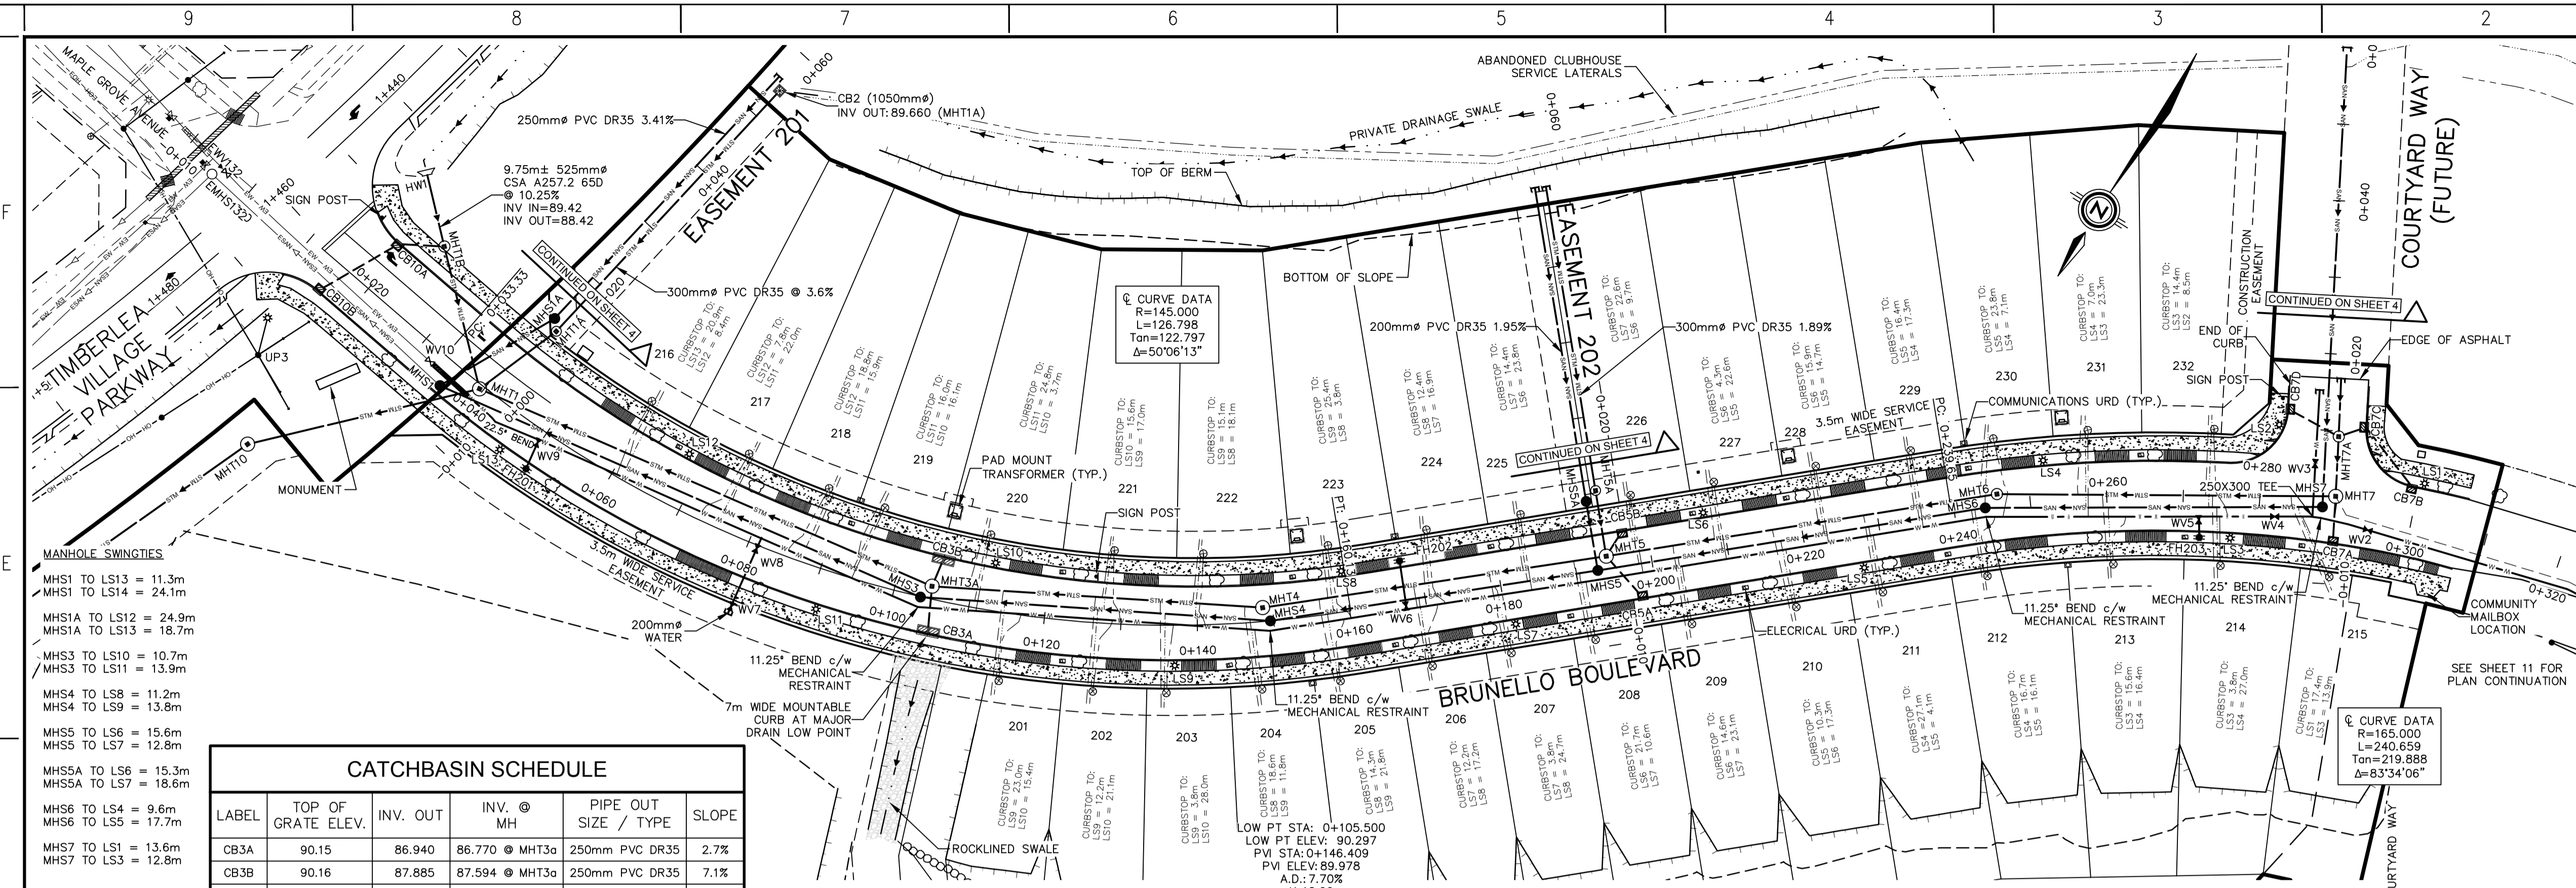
9 8 7 6 5 4 3 2

F

E

MAPLE GROVE AVENUE

TIMBERLEA VILLAGE PARKWAY

1+440

1+460

1+480

EWV132

EMHS132

SIGN POST

HW1

MHT1B

CB10A

CB10B

0+020

0+010

WV10

MHS1

MHT1

0+000

0+040 22.5° BEND

WV9

UP3

MHT10

MONUMENT

LS13

FH201

250mmø PVC DR35 3.41%

CB2 (1050mmø)
INV OUT: 89.660 (MHT1A)

0+060

9.75m± 525mmø
CSA A257.2 65D
@ 10.25%
INV IN=89.42
INV OUT=88.42

EASEMENT 201

0+040

0+020

P.C. 0+033.33

MHS1A

MHT1A

CONTINUED ON SHEET 4

300mmø PVC DR35 @ 3.6%

216

TOP OF BERM

PRIVATE DRAINAGE SWALE

ABANDONED CLUBHOUSE SERVICE LATERALS

0+060

℄ CURVE DATA
R=145.000
L=126.798
Tan=122.797
Δ=50°06'13"

BOTTOM OF SLOPE

200mmø PVC DR35 1.95%

EASEMENT 202

300mmø PVC DR35 1.89%

CONSTRUCTION EASEMENT

CONTINUED ON SHEET 4

COURTYARD WAY (FUTURE)

0+040

0+020

EDGE OF ASPHALT

END OF CURB

SIGN POST

CURBSTOP TO:
LS13 = 20.9m
LS12 = 8.4m

CURBSTOP TO:
LS12 = 7.8m
LS11 = 22.0m

CURBSTOP TO:
LS12 = 18.8m
LS11 = 15.9m

CURBSTOP TO:
LS11 = 16.0m
LS10 = 16.1m

CURBSTOP TO:
LS11 = 24.8m
LS10 = 3.7m

CURBSTOP TO:
LS10 = 15.6m
LS9 = 17.0m

CURBSTOP TO:
LS9 = 15.1m
LS8 = 18.1m

CURBSTOP TO:
LS9 = 25.4m
LS8 = 3.8m

CURBSTOP TO:
LS8 = 12.4m
LS7 = 16.9m

CURBSTOP TO:
LS7 = 14.4m
LS6 = 23.8m

CURBSTOP TO:
LS7 = 22.6m
LS6 = 9.7m

CURBSTOP TO:
LS6 = 4.3m
LS5 = 22.6m

CURBSTOP TO:
LS6 = 15.9m
LS5 = 14.7m

CURBSTOP TO:
LS5 = 16.4m
LS4 = 17.3m

CURBSTOP TO:
LS5 = 23.8m
LS4 = 7.1m

CURBSTOP TO:
LS4 = 7.0m
LS3 = 23.3m

CURBSTOP TO:
LS3 = 14.4m
LS2 = 8.5m

217 218 219 220 221 222 223 224 225 226 227 228 229 230 231 232

PAD MOUNT TRANSFORMER (TYP.)

SIGN POST

3.5m WIDE SERVICE EASEMENT

P.C. 0+236.5

COMMUNICATIONS URD (TYP.)

LS12

LS10

LS8

LS6

LS4

LS2

CB7D

CB7C

MHT7A

MHT6

MHS6

MHS7

MHT7

CB7B

LS1

0+280 WV3

0+260

250X300 TEE

WV5

WV4

WV2

CB7A

0+300

0+320

0+240

FH203

LS3

0+220

FH202

MHT5

MHS5A

MHT5A

CB5B

MHS5

0+200

CB5A

0+180

0+160

MHT4

MHS4

WV6

P.T. 0+160

CB3B

MHS3

MHT3A

0+100

CB3A

LS11

WV8

WV7

0+080

0+060

0+120

0+140

LS9

LS7

LS5

3.5m WIDE SERVICE EASEMENT

200mmø WATER

11.25° BEND c/w MECHANICAL RESTRAINT

7m WIDE MOUNTABLE CURB AT MAJOR DRAIN LOW POINT

11.25° BEND c/w MECHANICAL RESTRAINT

11.25° BEND c/w MECHANICAL RESTRAINT

11.25° BEND c/w MECHANICAL RESTRAINT

ELECRICAL URD (TYP.)

BRUNELLO BOULEVARD

COMMUNITY MAILBOX LOCATION

SEE SHEET 11 FOR PLAN CONTINUATION

215

0+010

201 202 203 204 205 206 207 208 209 210 211 212 213 214

CURBSTOP TO:
LS9 = 23.0m
LS10 = 15.4m

CURBSTOP TO:
LS9 = 12.2m
LS10 = 21.1m

CURBSTOP TO:
LS9 = 3.8m
LS10 = 28.0m

CURBSTOP TO:
LS8 = 18.6m
LS9 = 11.8m

CURBSTOP TO:
LS8 = 14.3m
LS9 = 21.8m

CURBSTOP TO:
LS7 = 12.2m
LS8 = 17.2m

CURBSTOP TO:
LS7 = 3.8m
LS8 = 24.7m

CURBSTOP TO:
LS6 = 20.7m
LS7 = 10.6m

CURBSTOP TO:
LS6 = 14.6m
LS7 = 23.1m

CURBSTOP TO:
LS5 = 10.3m
LS6 = 17.3m

CURBSTOP TO:
LS4 = 27.1m
LS5 = 4.1m

CURBSTOP TO:
LS4 = 16.7m
LS5 = 16.1m

CURBSTOP TO:
LS3 = 15.6m
LS4 = 16.4m

CURBSTOP TO:
LS3 = 3.8m
LS4 = 27.0m

CURBSTOP TO:
LS1 = 17.4m
LS3 = 13.9m

℄ CURVE DATA
R=165.000
L=240.659
Tan=219.888
Δ=83°34'06"

COURTYARD WAY

ROCKLINED SWALE

LOW PT STA: 0+105.500
LOW PT ELEV: 90.297
PVI STA: 0+146.409
PVI ELEV: 89.978
A.D.: 7.70%
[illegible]

MANHOLE SWINGTIES

MHS1 TO LS13 = 11.3m
MHS1 TO LS14 = 24.1m

MHS1A TO LS12 = 24.9m
MHS1A TO LS13 = 18.7m

MHS3 TO LS10 = 10.7m
MHS3 TO LS11 = 13.9m

MHS4 TO LS8 = 11.2m
MHS4 TO LS9 = 13.8m

MHS5 TO LS6 = 15.6m
MHS5 TO LS7 = 12.8m

MHS5A TO LS6 = 15.3m
MHS5A TO LS7 = 18.6m

MHS6 TO LS4 = 9.6m
MHS6 TO LS5 = 17.7m

MHS7 TO LS1 = 13.6m
MHS7 TO LS3 = 12.8m

CATCHBASIN SCHEDULE

| LABEL | TOP OF GRATE ELEV. | INV. OUT | INV. @ MH | PIPE OUT SIZE / TYPE | SLOPE |
|---|---|---|---|---|---|
| CB3A | 90.15 | 86.940 | 86.770 @ MHT3a | 250mm PVC DR35 | 2.7% |
| CB3B | 90.16 | 87.885 | 87.594 @ MHT3a | 250mm PVC DR35 | 7.1% |